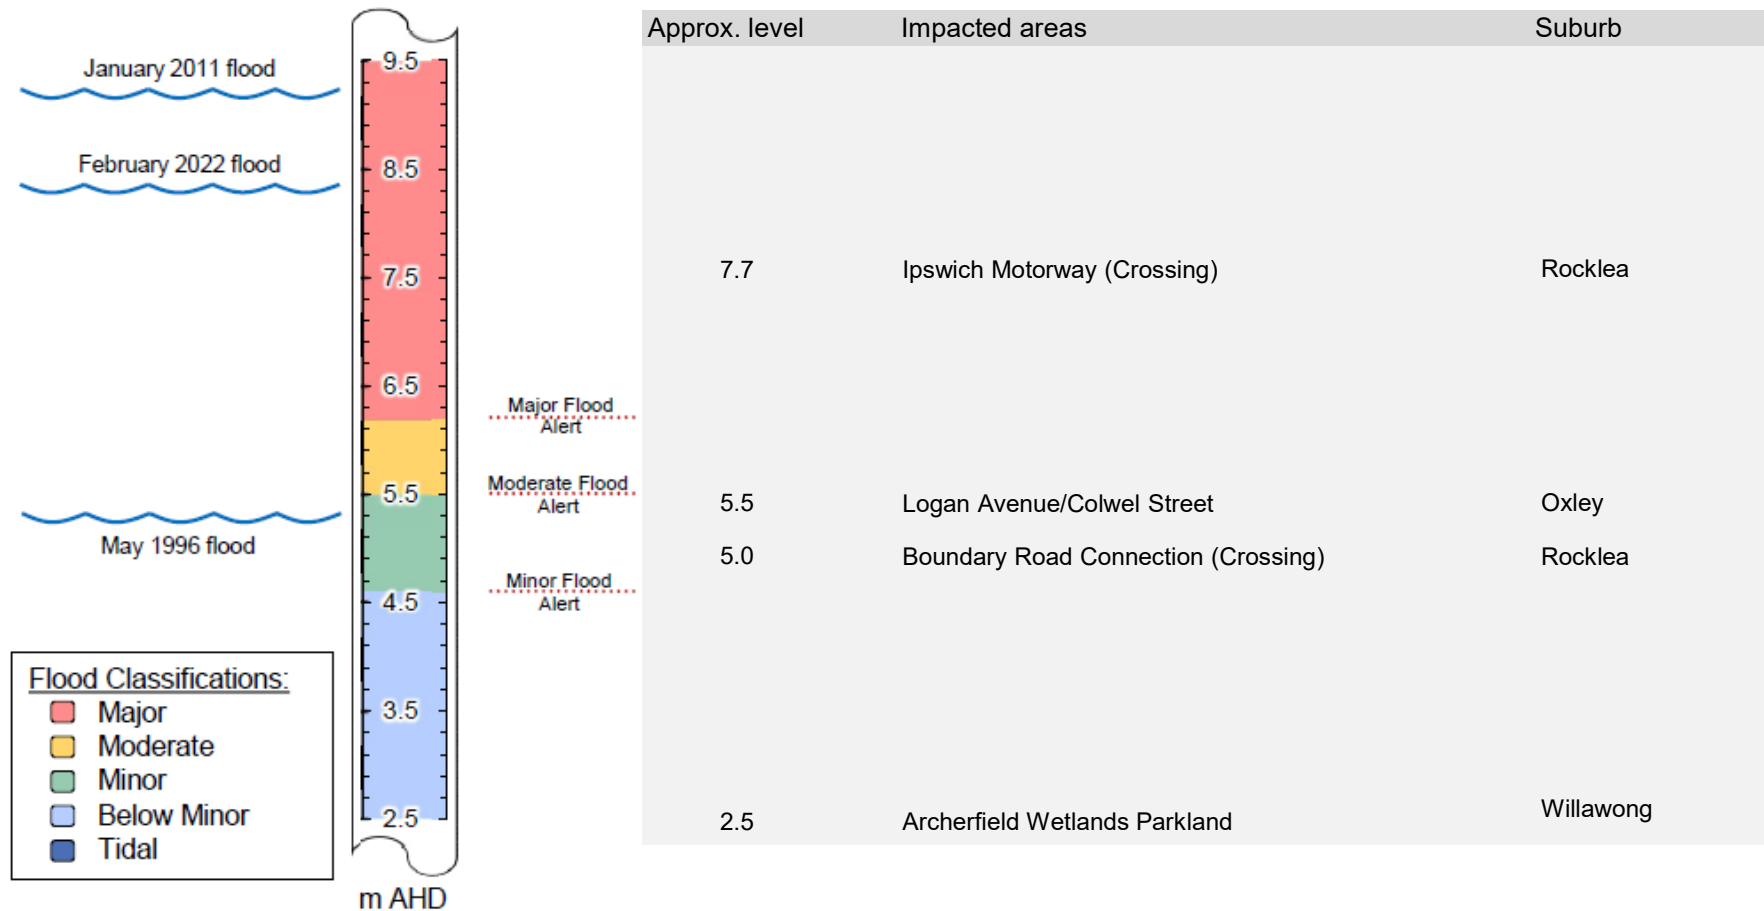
January 2011 flood

February 2022 flood

May 1996 flood

Flood Classifications:
Major
Moderate
Minor
Below Minor
Tidal

9.5
8.5
7.5
6.5
5.5
4.5
3.5
2.5

m AHD

Major Flood Alert

Moderate Flood Alert

Minor Flood Alert

| Approx. level | Impacted areas | Suburb |
|---|---|---|
| 7.7 | Ipswich Motorway (Crossing) | Rocklea |
| 5.5 | Logan Avenue/Colwel Street | Oxley |
| 5.0 | Boundary Road Connection (Crossing) | Rocklea |
| 2.5 | Archerfield Wetlands Parkland | Willawong |